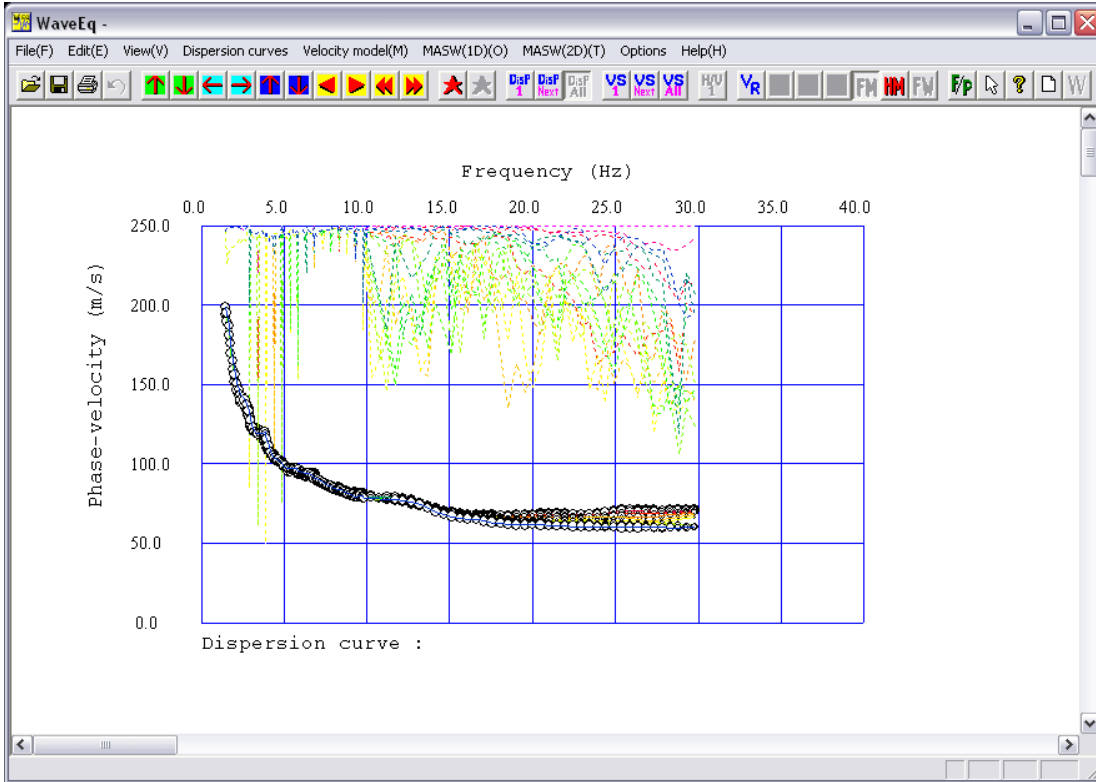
WaveEq -

File(F) Edit(E) View(V) Dispersion curves Velocity model(M) MASW(1D)(O) MASW(2D)(T) Options Help(H)

DisP 1 DisP Next DisP All VS 1 VS Next VS All H/V 1 VR FM HM FW F/P ? W

Frequency (Hz)

0.0 5.0 10.0 15.0 20.0 25.0 30.0 35.0 40.0

250.0
200.0
150.0
100.0
50.0
0.0

Phase-velocity (m/s)

Dispersion curve :